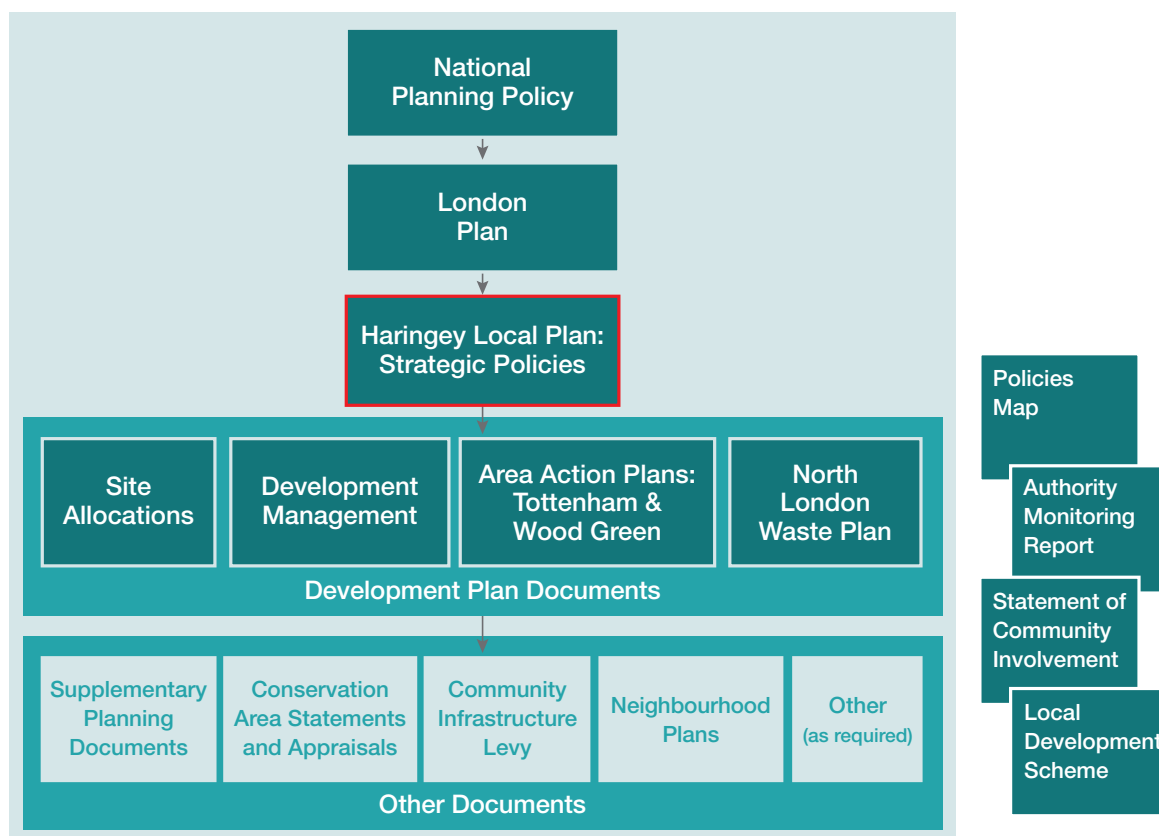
National Planning Policy

London Plan

Haringey Local Plan: Strategic Policies

Site Allocations

Development Management

Area Action Plans: Tottenham & Wood Green

North London Waste Plan

Development Plan Documents

Supplementary Planning Documents

Conservation Area Statements and Appraisals

Community Infrastructure Levy

Neighbourhood Plans

Other (as required)

Other Documents

Policies Map

Authority Monitoring Report

Statement of Community Involvement

Local Development Scheme